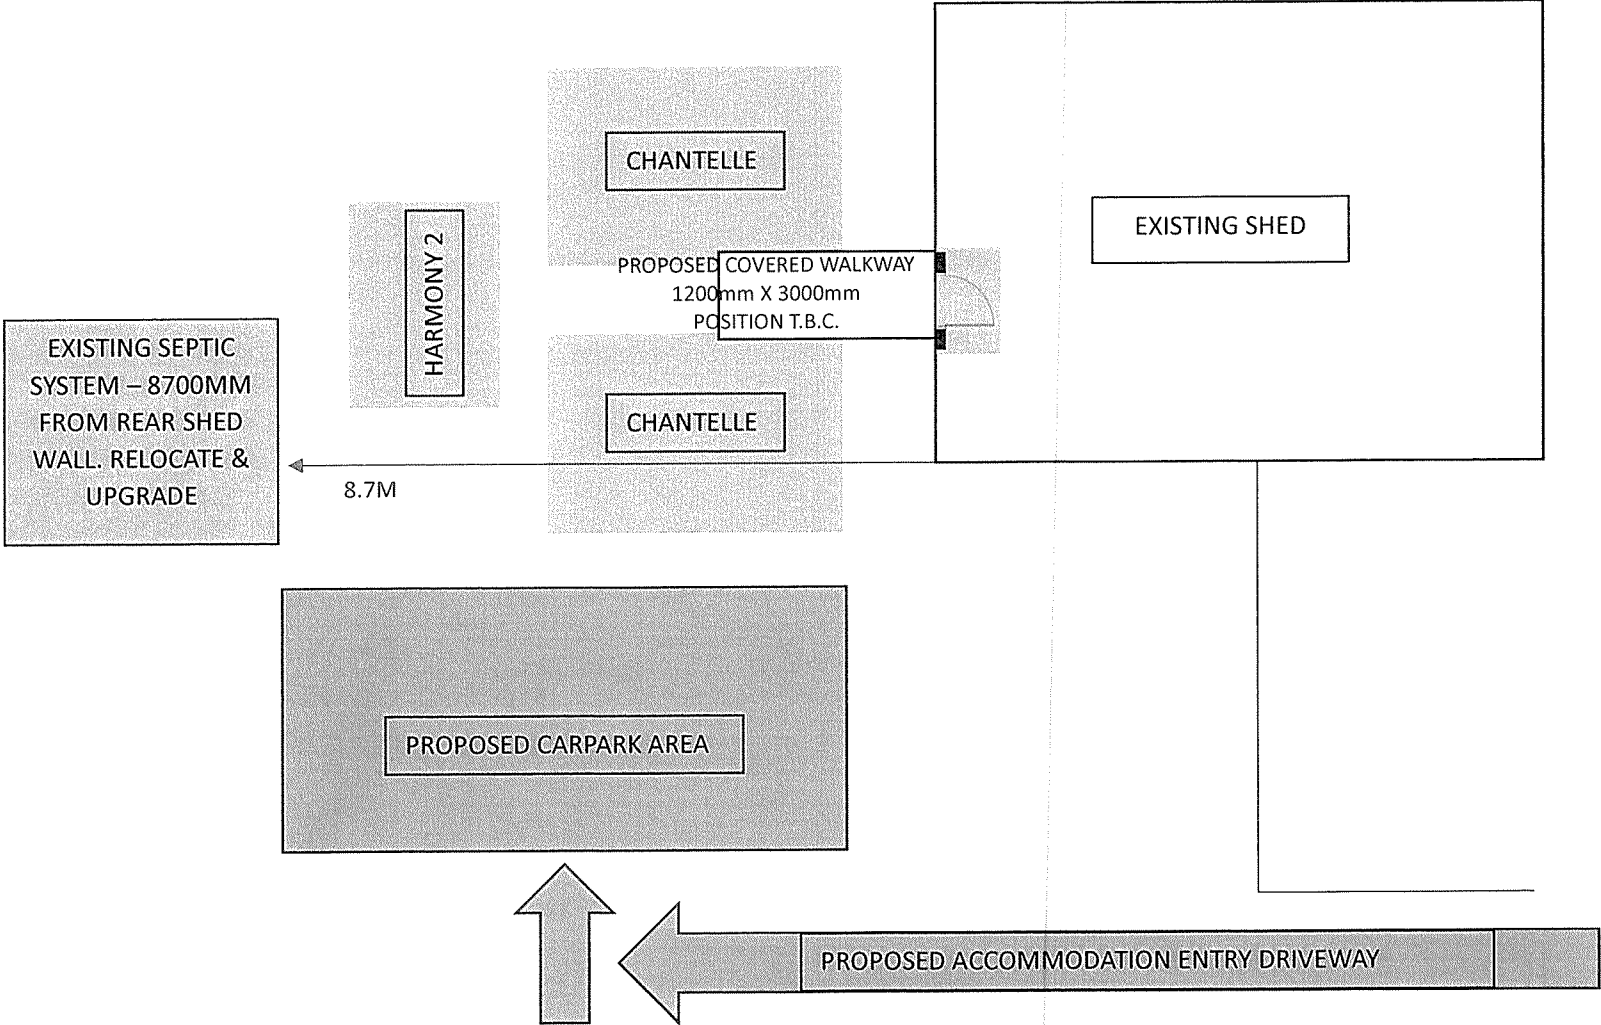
CHANTELLE

EXISTING SHED

HARMONY 2

PROPOSED COVERED WALKWAY
1200mm X 3000mm
POSITION T.B.C.

EXISTING SEPTIC SYSTEM – 8700MM FROM REAR SHED WALL. RELOCATE & UPGRADE

CHANTELLE

8.7M

PROPOSED CARPARK AREA

PROPOSED ACCOMMODATION ENTRY DRIVEWAY